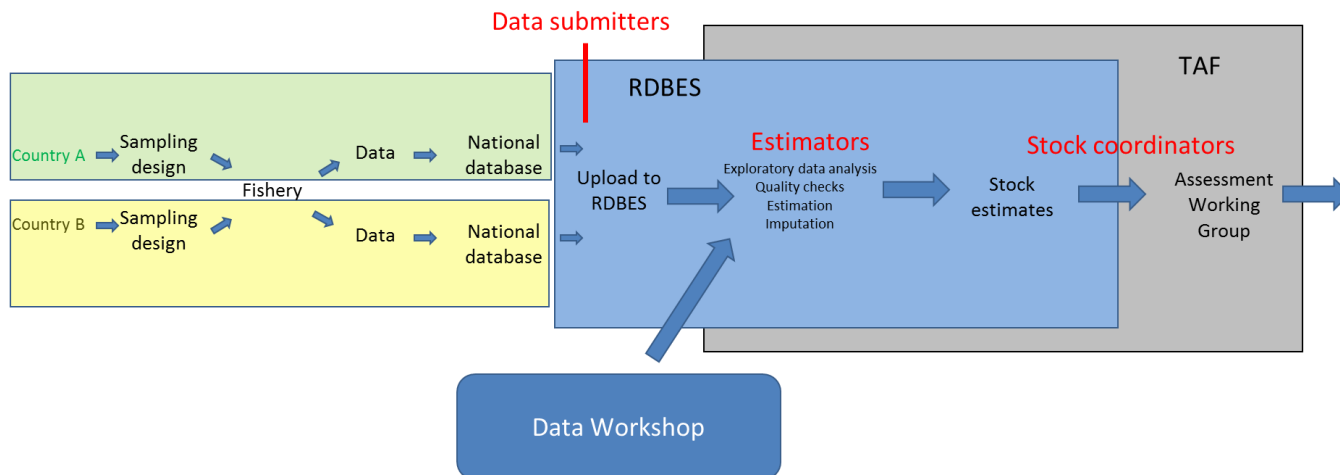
Data submitters

TAF

RDBES

Country A

Sampling design

Data

National database

Fishery

Country B

Sampling design

Data

National database

Upload to RDBES

Estimators

Exploratory data analysis
Quality checks
Estimation
Imputation

Stock estimates

Stock coordinators

Assessment Working Group

Data Workshop